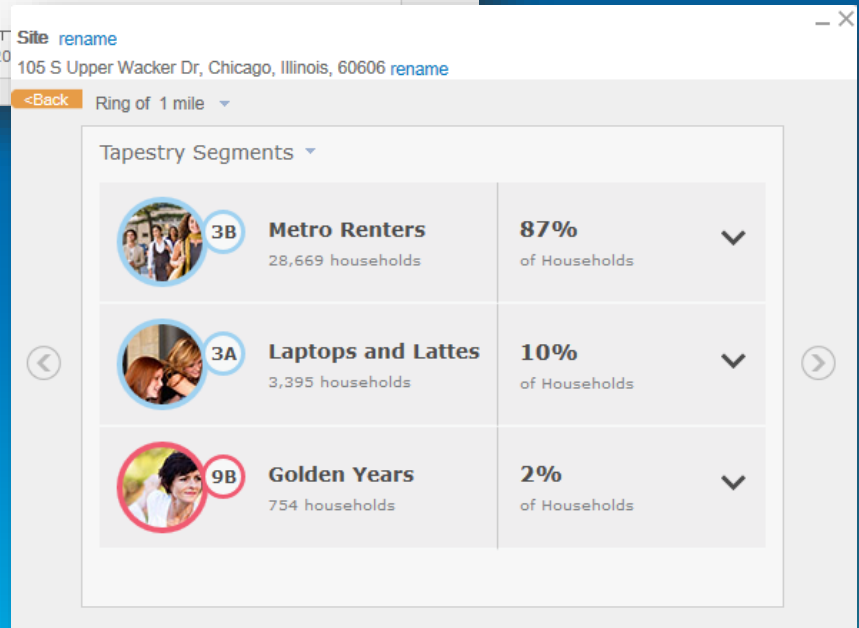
Site rename

105 S Upper Wacker Dr, Chicago, Illinois, 60606 rename

<Back Ring of 1 mile

Tapestry Segments

| | | |
|---|---|---|
| 3B | Metro Renters 28,669 households | 87% of Households |
| 3A | Laptops and Lattes 3,395 households | 10% of Households |
| 9B | Golden Years 754 households | 2% of Households |